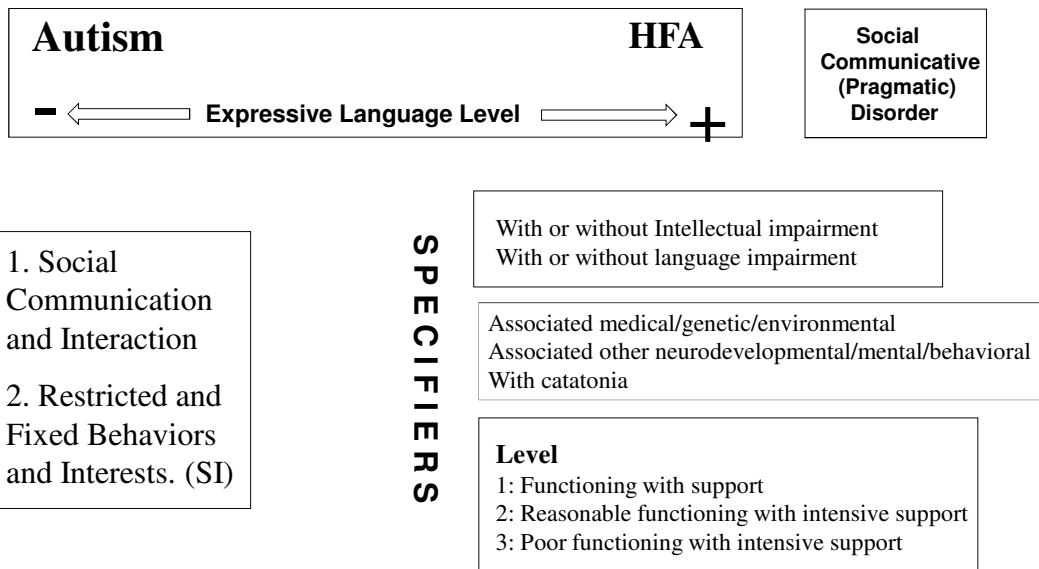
Autism HFA

− Expressive Language Level +

Social Communicative (Pragmatic) Disorder

1. Social Communication and Interaction

2. Restricted and Fixed Behaviors and Interests. (SI)

SPECIFIERS

With or without Intellectual impairment
With or without language impairment

Associated medical/genetic/environmental
Associated other neurodevelopmental/mental/behavioral
With catatonia

Level
1: Functioning with support
2: Reasonable functioning with intensive support
3: Poor functioning with intensive support